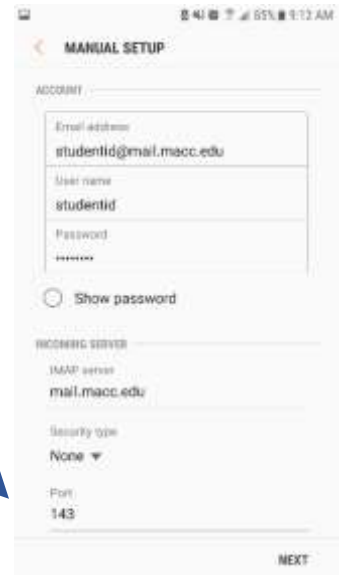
85% 9:12 AM

MANUAL SETUP

ACCOUNT

Email address
studentid@mail.macc.edu

User name
studentid

Password
••••••••

Show password

INCOMING SERVER

IMAP server
mail.macc.edu

Security type
None ▾

Port
143

NEXT